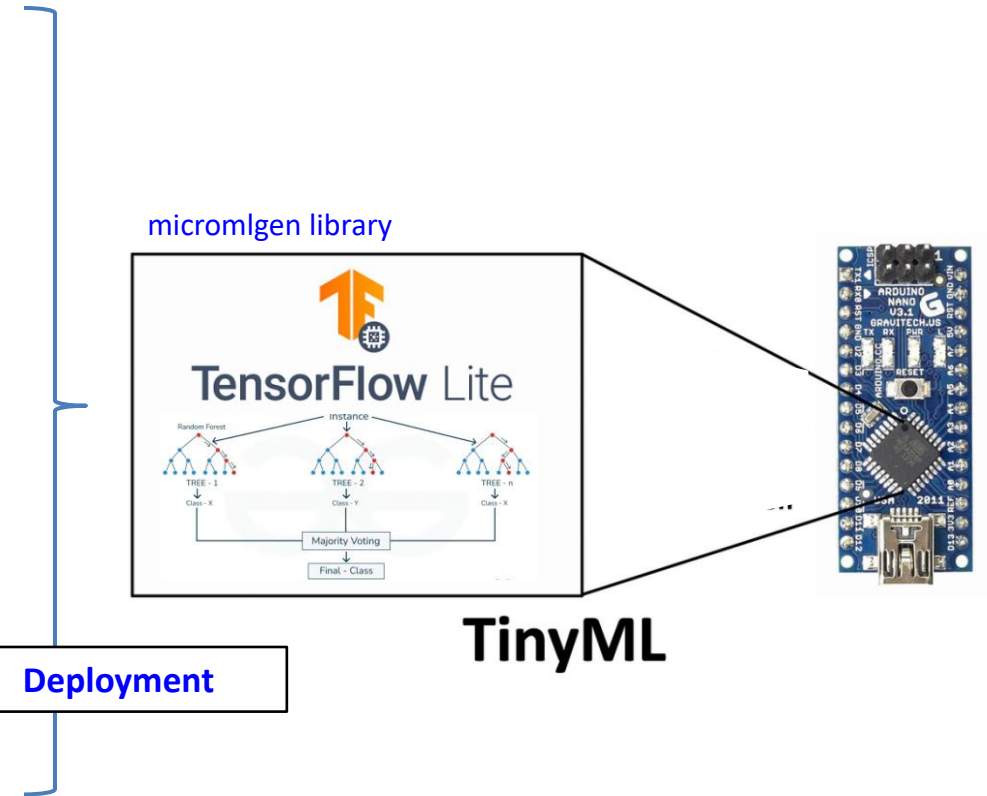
micromlgen library

TensorFlow Lite

Instance

Random Forest

TREE - 1
Class - X

TREE - 2
Class - Y

TREE - n
Class - X

Majority Voting

Final - Class

ARDUINO NANO V3.1 GRAVITECH.US

TX RX PWR

RESET

TX1 RX0 RST GND D2 D3 D4 D5 D6 D7 D8 D9 D10 D11 D12

VIN GND RST 5V A7 A6 A5 A4 A3 A2 A1 A0 REF 3V3 D13

2011

TinyML

Deployment